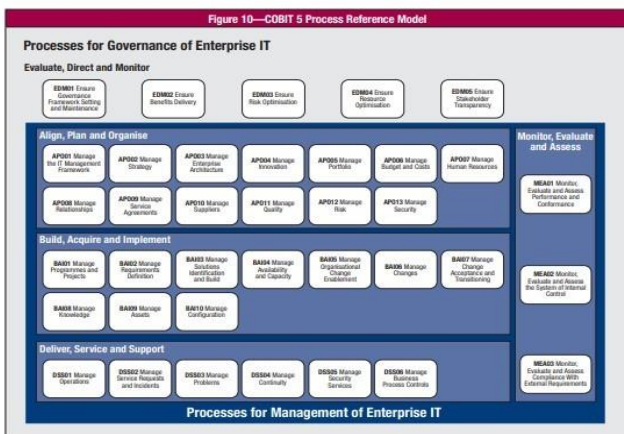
Figure 10—COBIT 5 Process Reference Model

Processes for Governance of Enterprise IT

Evaluate, Direct and Monitor

EDM01 Ensure Governance Framework Setting and Maintenance

EDM02 Ensure Benefits Delivery

EDM03 Ensure Risk Optimisation

EDM04 Ensure Resource Optimisation

EDM05 Ensure Stakeholder Transparency

Align, Plan and Organise

APO01 Manage the IT Management Framework

APO02 Manage Strategy

APO03 Manage Enterprise Architecture

APO04 Manage Innovation

APO05 Manage Portfolio

APO06 Manage Budget and Costs

APO07 Manage Human Resources

APO08 Manage Relationships

APO09 Manage Service Agreements

APO10 Manage Suppliers

APO11 Manage Quality

APO12 Manage Risk

APO13 Manage Security

Build, Acquire and Implement

BAI01 Manage Programmes and Projects

BAI02 Manage Requirements Definition

BAI03 Manage Solutions Identification and Build

BAI04 Manage Availability and Capacity

BAI05 Manage Organisational Change Enablement

BAI06 Manage Changes

BAI07 Manage Change Acceptance and Transitioning

BAI08 Manage Knowledge

BAI09 Manage Assets

BAI10 Manage Configuration

Deliver, Service and Support

DSS01 Manage Operations

DSS02 Manage Service Requests and Incidents

DSS03 Manage Problems

DSS04 Manage Continuity

DSS05 Manage Security Services

DSS06 Manage Business Process Controls

Monitor, Evaluate and Assess

MEA01 Monitor, Evaluate and Assess Performance and Conformance

MEA02 Monitor, Evaluate and Assess the System of Internal Control

MEA03 Monitor, Evaluate and Assess Compliance With External Requirements

Processes for Management of Enterprise IT